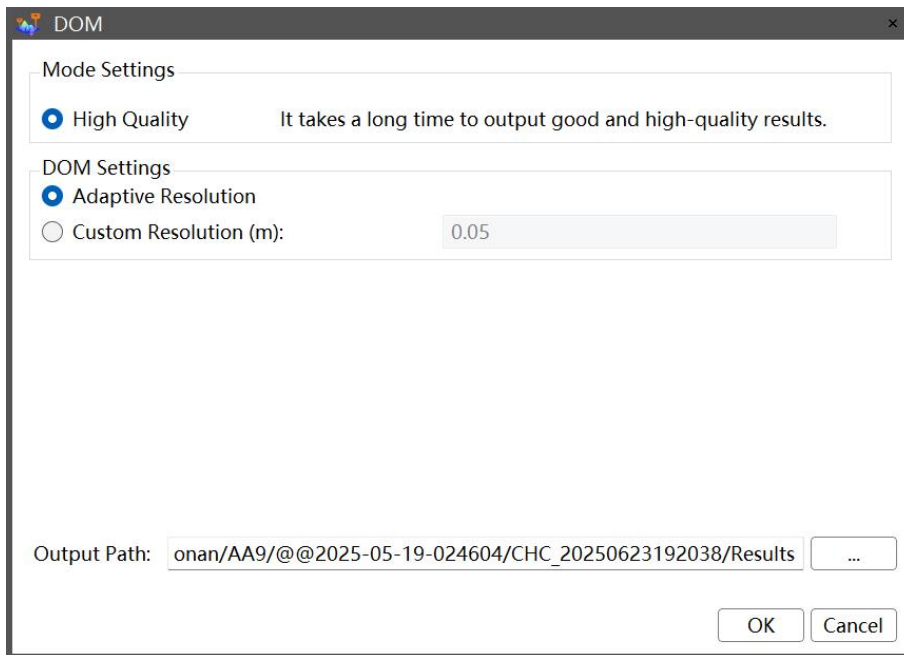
DOM

Mode Settings

High Quality It takes a long time to output good and high-quality results.

DOM Settings

Adaptive Resolution

Custom Resolution (m): 0.05

Output Path: onan/AA9/@@2025-05-19-024604/CHC_20250623192038/Results ...

OK Cancel